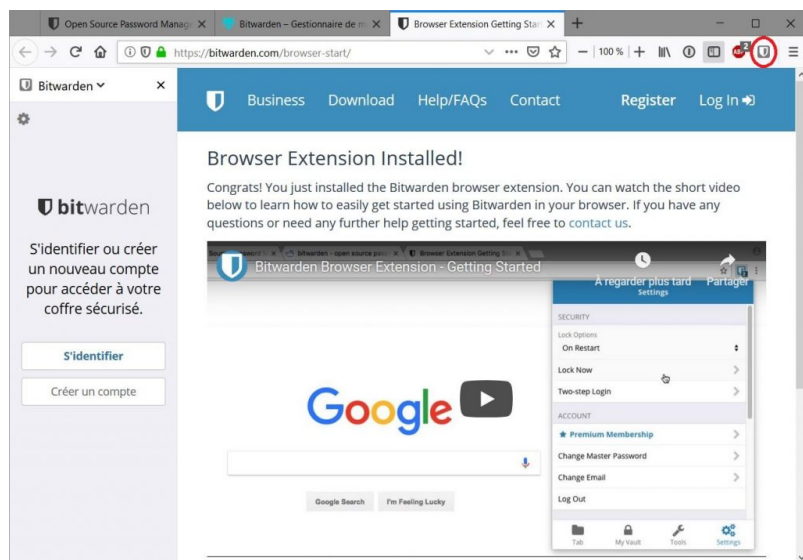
Open Source Password Manag
Bitwarden – Gestionnaire de m
Browser Extension Getting Star
https://bitwarden.com/browser-start/
100 %

Bitwarden
bitwarden
S'identifier ou créer un nouveau compte pour accéder à votre coffre sécurisé.
S'identifier
Créer un compte

Business Download Help/FAQs Contact Register Log In

Browser Extension Installed!

Congrats! You just installed the Bitwarden browser extension. You can watch the short video below to learn how to easily get started using Bitwarden in your browser. If you have any questions or need any further help getting started, feel free to contact us.

Bitwarden Browser Extension - Getting Started
À regarder plus tard Partager
Settings
SECURITY
Lock Options
On Restart
Lock Now
Two-step Login
ACCOUNT
Premium Membership
Change Master Password
Change Email
Log Out
Tab My Vault Tools Settings
Google
Google Search I'm Feeling Lucky